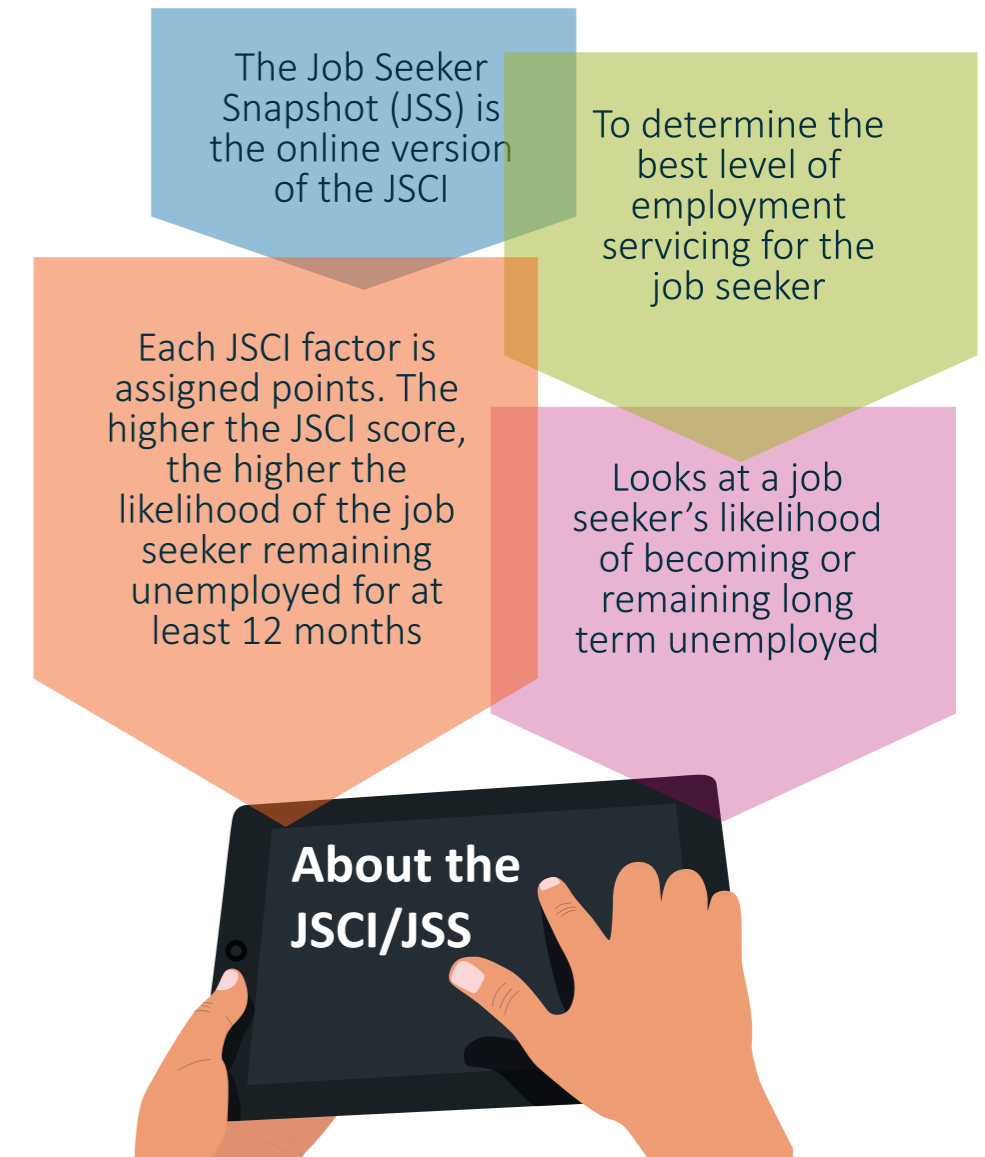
The Job Seeker Snapshot (JSS) is the online version of the JSCI

To determine the best level of employment servicing for the job seeker

Each JSCI factor is assigned points. The higher the JSCI score, the higher the likelihood of the job seeker remaining unemployed for at least 12 months

Looks at a job seeker's likelihood of becoming or remaining long term unemployed

About the JSCI/JSS